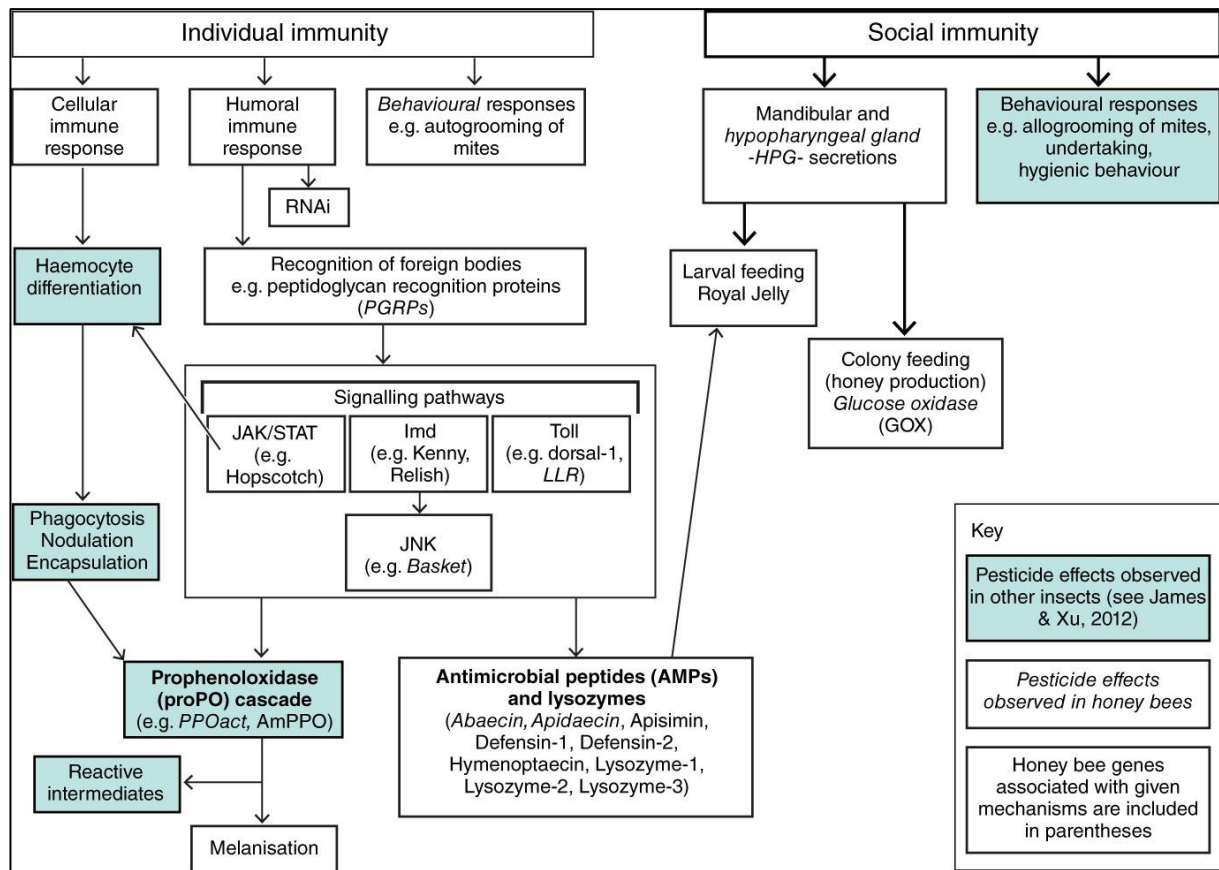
Individual immunity

Social immunity

Cellular immune response

Humoral immune response

RNAi

Behavioural responses e.g. autogrooming of mites

Mandibular and hypopharyngeal gland -HPG- secretions

Behavioural responses e.g. allogrooming of mites, undertaking, hygienic behaviour

Haemocyte differentiation

Recognition of foreign bodies e.g. peptidoglycan recognition proteins (PGRPs)

Larval feeding Royal Jelly

Colony feeding (honey production) Glucose oxidase (GOX)

Signalling pathways

JAK/STAT (e.g. Hopscotch)

Imd (e.g. Kenny, Relish)

Toll (e.g. dorsal-1, LLR)

JNK (e.g. Basket)

Phagocytosis Nodulation Encapsulation

Key

Pesticide effects observed in other insects (see James & Xu, 2012)

Pesticide effects observed in honey bees

Honey bee genes associated with given mechanisms are included in parentheses

Prophenoloxidase (proPO) cascade (e.g. PPOact, AmPPO)

Antimicrobial peptides (AMPs) and lysozymes (Abaecin, Apidaecin, Apisimin, Defensin-1, Defensin-2, Hymenoptaecin, Lysozyme-1, Lysozyme-2, Lysozyme-3)

Reactive intermediates

Melanisation